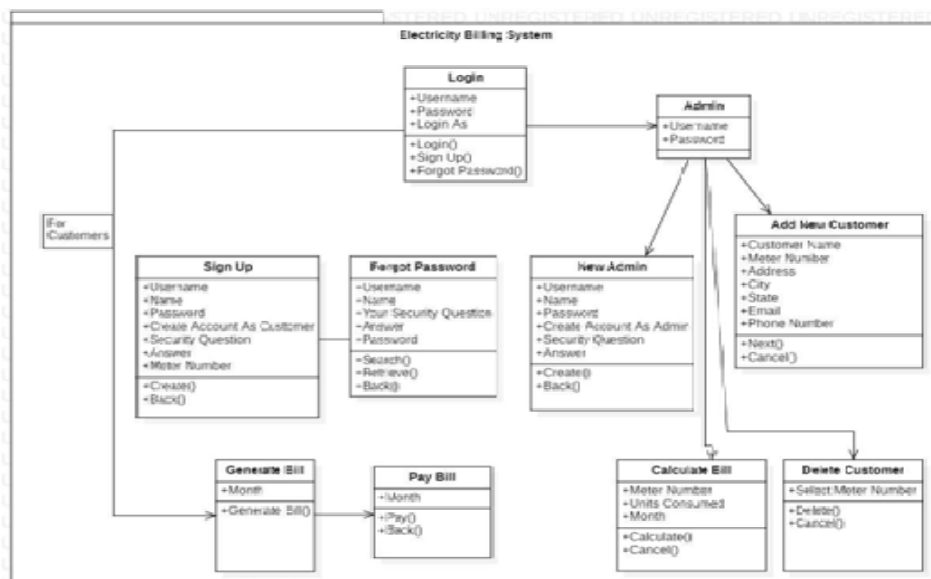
ISTERED UNREGISTERED UNREGISTERED UNREGISTERED

Electricity Billing System

Login
+Username
+Password
+Login As
+Login()
+Sign Up()
+Forgot Password()

Admin
+Username
+Password

For Customers

Add New Customer
+Customer Name
+Meter Number
+Address
+City
+State
+Email
+Phone Number
+Next()
+Cancel()

Sign Up
+Username
+Name
+Password
+Create Account As Customer
+Security Question
+Answer
+Meter Number
+Create()
+Back()

Forgot Password
+Username
+Name
+Your Security Question
+Answer
+Password
+Search()
+Retrieve()
+Back()

New Admin
+Username
+Name
+Password
+Create Account As Admin
+Security Question
+Answer
+Create()
+Back()

Generate Bill
+Month
+Generate Bill()

Pay Bill
+Month
+Pay()
+Back()

Calculate Bill
+Meter Number
+Units Consumed
+Month
+Calculate()
+Cancel()

Delete Customer
+Select Meter Number
+Delete()
+Cancel()